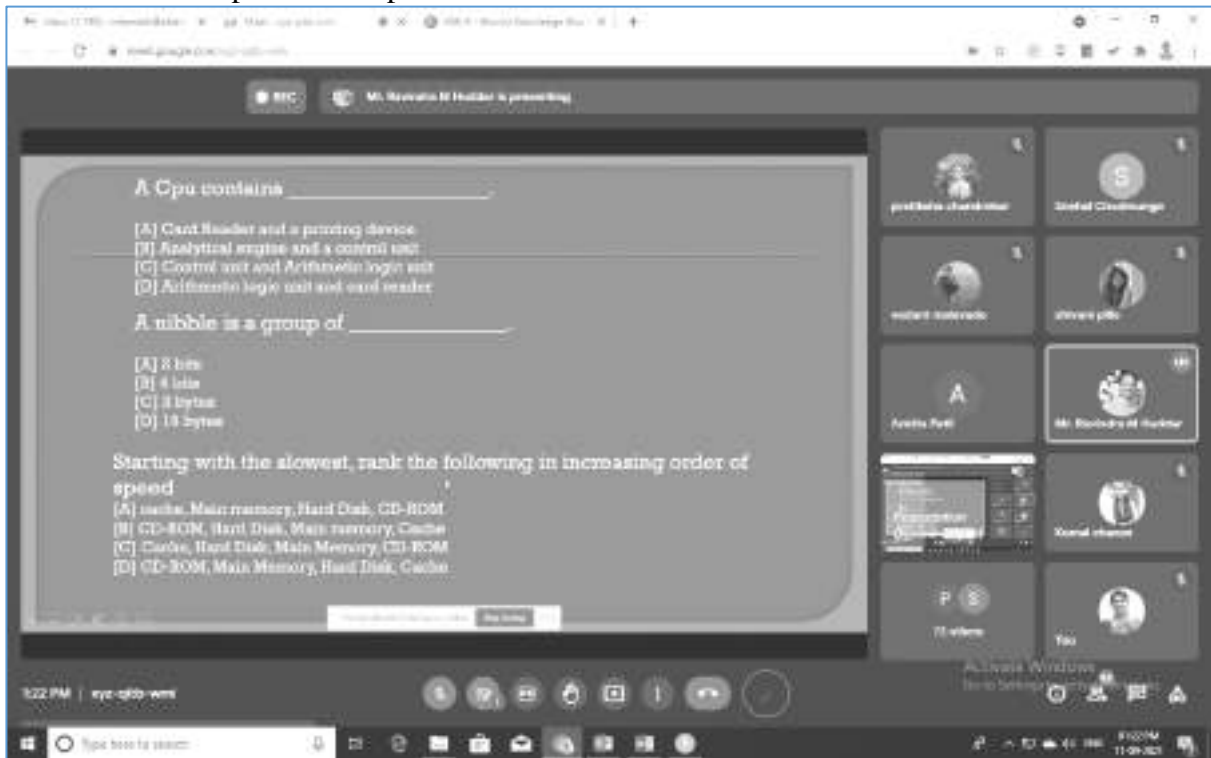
REC

Mr. Ravindra M Haldar is presenting

A Cpu contains ______________.

[A] Card Reader and a printing device
[B] Analytical engine and a control unit
[C] Control unit and Arithmetic logic unit
[D] Arithmetic logic unit and card reader

A nibble is a group of ____________.

[A] 8 bits
[B] 4 bits
[C] 3 bytes
[D] 16 bytes

Starting with the slowest, rank the following in increasing order of speed
[A] cache, Main memory, Hard Disk, CD-ROM
[B] CD-ROM, Hard Disk, Main memory, Cache
[C] Cache, Hard Disk, Main Memory, CD-ROM
[D] CD-ROM, Main Memory, Hard Disk, Cache

Stop sharing

pratiksha chandraker
Snehal Chudmunge
vedant malewade
shivani pille
A
Ankita Patil
Mr. Ravindra M Haldar
Komal chavan
P S
72 others
You

Activate Windows
Go to Settings to activate Windows.

9:22 PM | eyz-qfdb-wmi

Type here to search

9:22 PM
11-09-2021